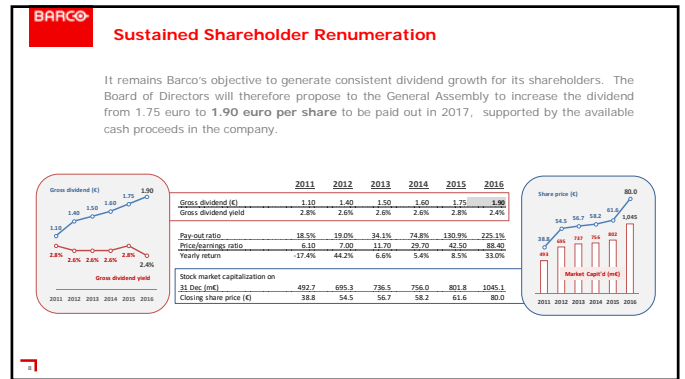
BARCO

Sustained Shareholder Renumeration

It remains Barco's objective to generate consistent dividend growth for its shareholders. The Board of Directors will therefore propose to the General Assembly to increase the dividend from 1.75 euro to **1.90 euro per share** to be paid out in 2017, supported by the available cash proceeds in the company.

Gross dividend (€)

1.10 1.40 1.50 1.60 1.75 1.90

2.8% 2.6% 2.6% 2.6% 2.8% 2.4%

Gross dividend yield

2011 2012 2013 2014 2015 2016

| | 2011 | 2012 | 2013 | 2014 | 2015 | 2016 |
|---|---|---|---|---|---|---|
| Gross dividend (€) | 1.10 | 1.40 | 1.50 | 1.60 | 1.75 | 1.90 |
| Gross dividend yield | 2.8% | 2.6% | 2.6% | 2.6% | 2.8% | 2.4% |
| Pay-out ratio | 18.5% | 19.0% | 34.1% | 74.8% | 130.9% | 225.1% |
| Price/earnings ratio | 6.10 | 7.00 | 11.70 | 29.70 | 42.50 | 88.40 |
| Yearly return | -17.4% | 44.2% | 6.6% | 5.4% | 8.5% | 33.0% |
| Stock market capitalization on 31 Dec (m€) | 492.7 | 695.3 | 736.5 | 756.0 | 801.8 | 1045.1 |
| Closing share price (€) | 38.8 | 54.5 | 56.7 | 58.2 | 61.6 | 80.0 |

Share price (€)

38.8 54.5 56.7 58.2 61.6 80.0

493 695 737 756 802 1,045

Market Capit'd (m€)

2011 2012 2013 2014 2015 2016

8